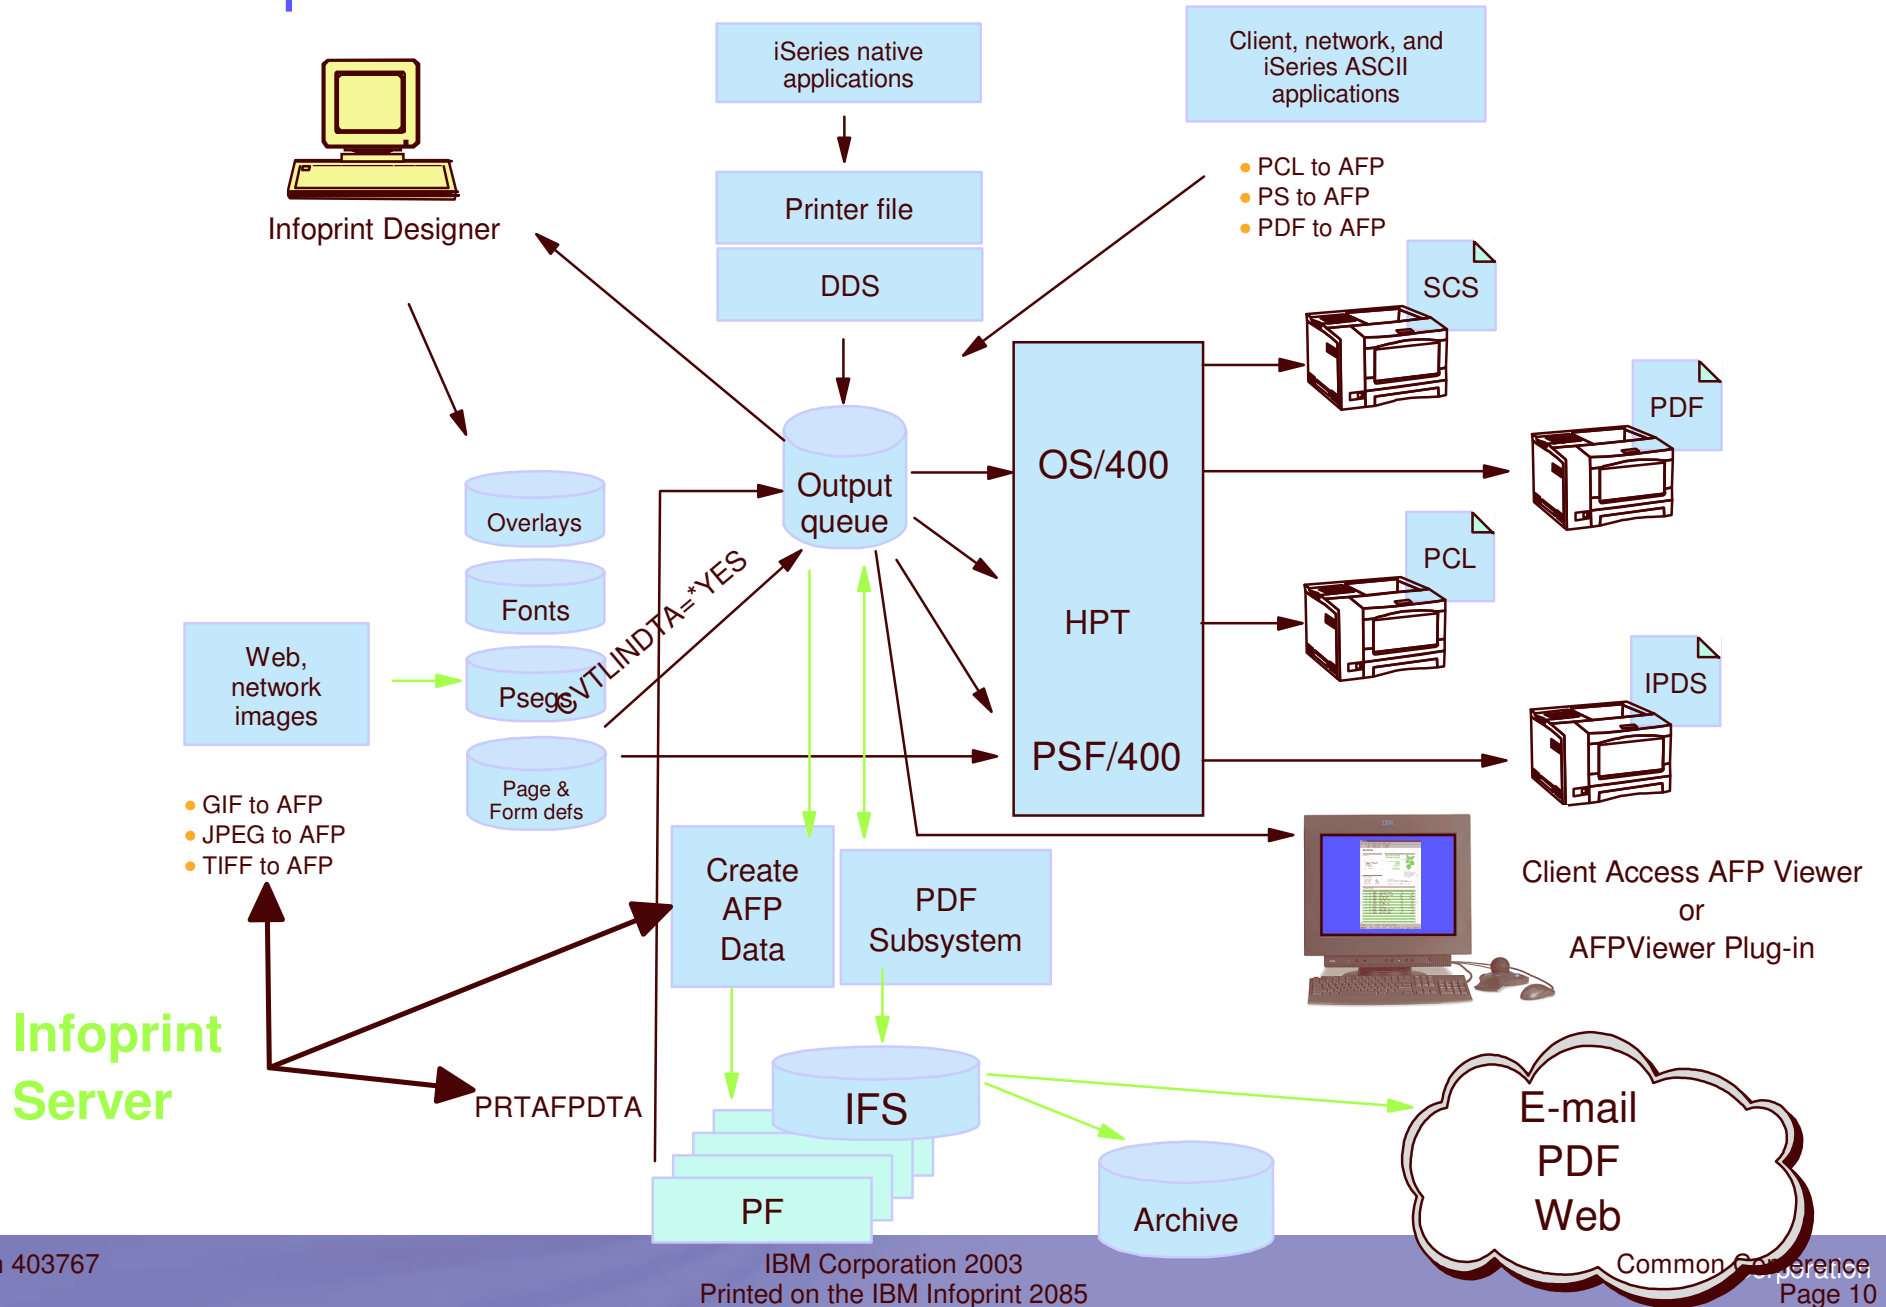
iSeries native applications

Client, network, and iSeries ASCII applications

Infoprint Designer

Printer file

DDS

• PCL to AFP
• PS to AFP
• PDF to AFP

SCS

PDF

PCL

IPDS

Output queue

OS/400

HPT

PSF/400

Overlays

Fonts

Psegs

Page & Form defs

SVTLINDTA=*YES

Web, network images

• GIF to AFP
• JPEG to AFP
• TIFF to AFP

Create AFP Data

PDF Subsystem

Client Access AFP Viewer or AFPViewer Plug-in

Infoprint Server

PRTAFPDTA

IFS

PF

Archive

E-mail PDF Web

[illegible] 403767

IBM Corporation 2003
Printed on the IBM Infoprint 2085

Common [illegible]erence
Page 10